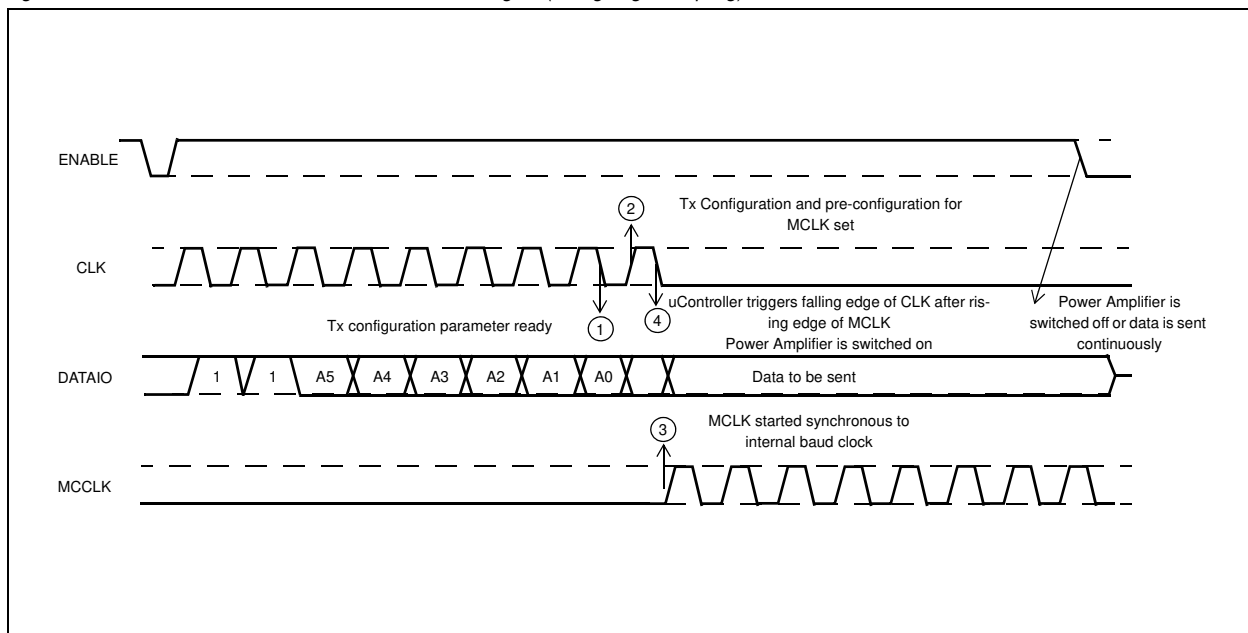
ENABLE

CLK

DATAIO

MCCLK

Tx Configuration and pre-configuration for MCLK set

2

1

Tx configuration parameter ready

4

uController triggers falling edge of CLK after rising edge of MCLK
Power Amplifier is switched on

Power Amplifier is switched off or data is sent continuously

1 1 A5 A4 A3 A2 A1 A0 Data to be sent

3

MCLK started synchronous to internal baud clock